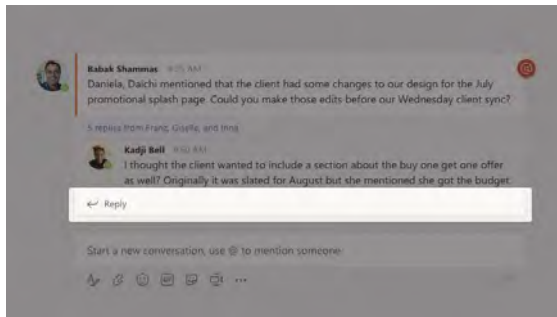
Babak Shammas 9:05 AM
Daniela, Daichi mentioned that the client had some changes to our design for the July promotional splash page. Could you make those edits before our Wednesday client sync?

5 replies from Franz, Giselle, and Inna

Kadji Bell 9:50 AM
I thought the client wanted to include a section about the buy one get one offer as well? Originally it was slated for August but she mentioned she got the budget

Reply

Start a new conversation. Use @ to mention someone.

...